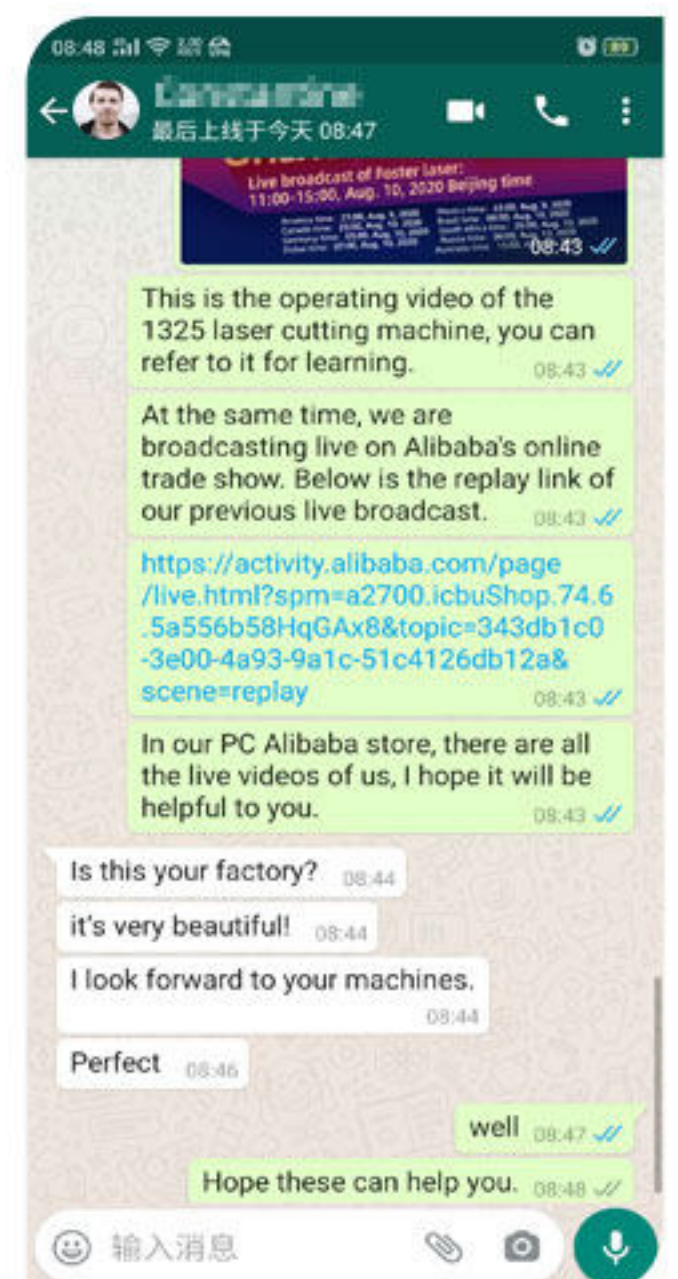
08:48

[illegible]
最后上线于今天 08:47

Live broadcast of Foster laser:
11:00-15:00, Aug. 10, 2020 Beijing time
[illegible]
08:43

This is the operating video of the 1325 laser cutting machine, you can refer to it for learning. 08:43

At the same time, we are broadcasting live on Alibaba's online trade show. Below is the replay link of our previous live broadcast. 08:43

https://activity.alibaba.com/page/live.html?spm=a2700.icbuShop.74.6.5a556b58HqGAx8&topic=343db1c0-3e00-4a93-9a1c-51c4126db12a&scene=replay 08:43

In our PC Alibaba store, there are all the live videos of us, I hope it will be helpful to you. 08:43

Is this your factory? 08:44

it's very beautiful! 08:44

I look forward to your machines. 08:44

Perfect 08:46

well 08:47

Hope these can help you. 08:48

输入消息